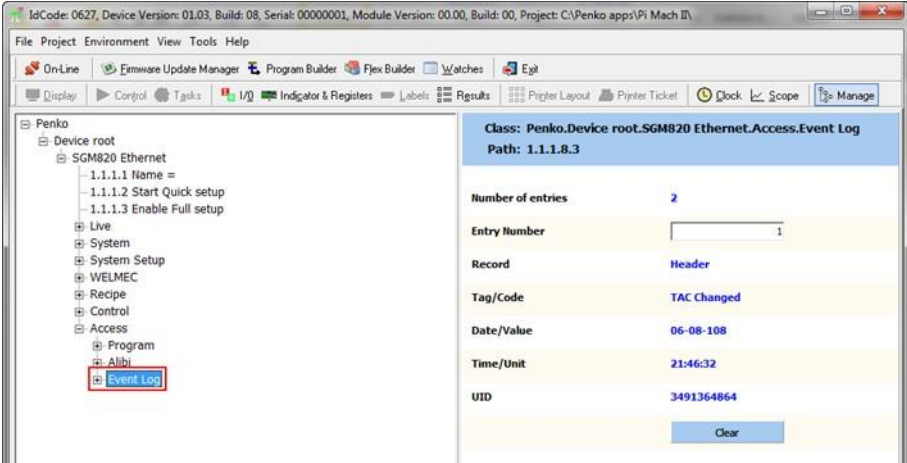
IdCode: 0627, Device Version: 01.03, Build: 08, Serial: 00000001, Module Version: 00.00, Build: 00, Project: C:\Penko apps\Pi Mach II\

File Project Environment View Tools Help

On-Line | Firmware Update Manager | Program Builder | Flex Builder | Watches | Exit

Display | Control | Tasks | I/O | Indicator & Registers | Labels | Results | Printer Layout | Printer Ticket | Clock | Scope | Manage

Penko
Device root
SGM820 Ethernet
1.1.1.1 Name =
1.1.1.2 Start Quick setup
1.1.1.3 Enable Full setup
Live
System
System Setup
WELMEC
Recipe
Control
Access
Program
Alibi
Event Log

Class: Penko.Device root.SGM820 Ethernet.Access.Event Log
Path: 1.1.1.8.3

| | |
|---|---|
| Number of entries | 2 |
| Entry Number | 1 |
| Record | Header |
| Tag/Code | TAC Changed |
| Date/Value | 06-08-108 |
| Time/Unit | 21:46:32 |
| UID | 3491364864 |

Clear